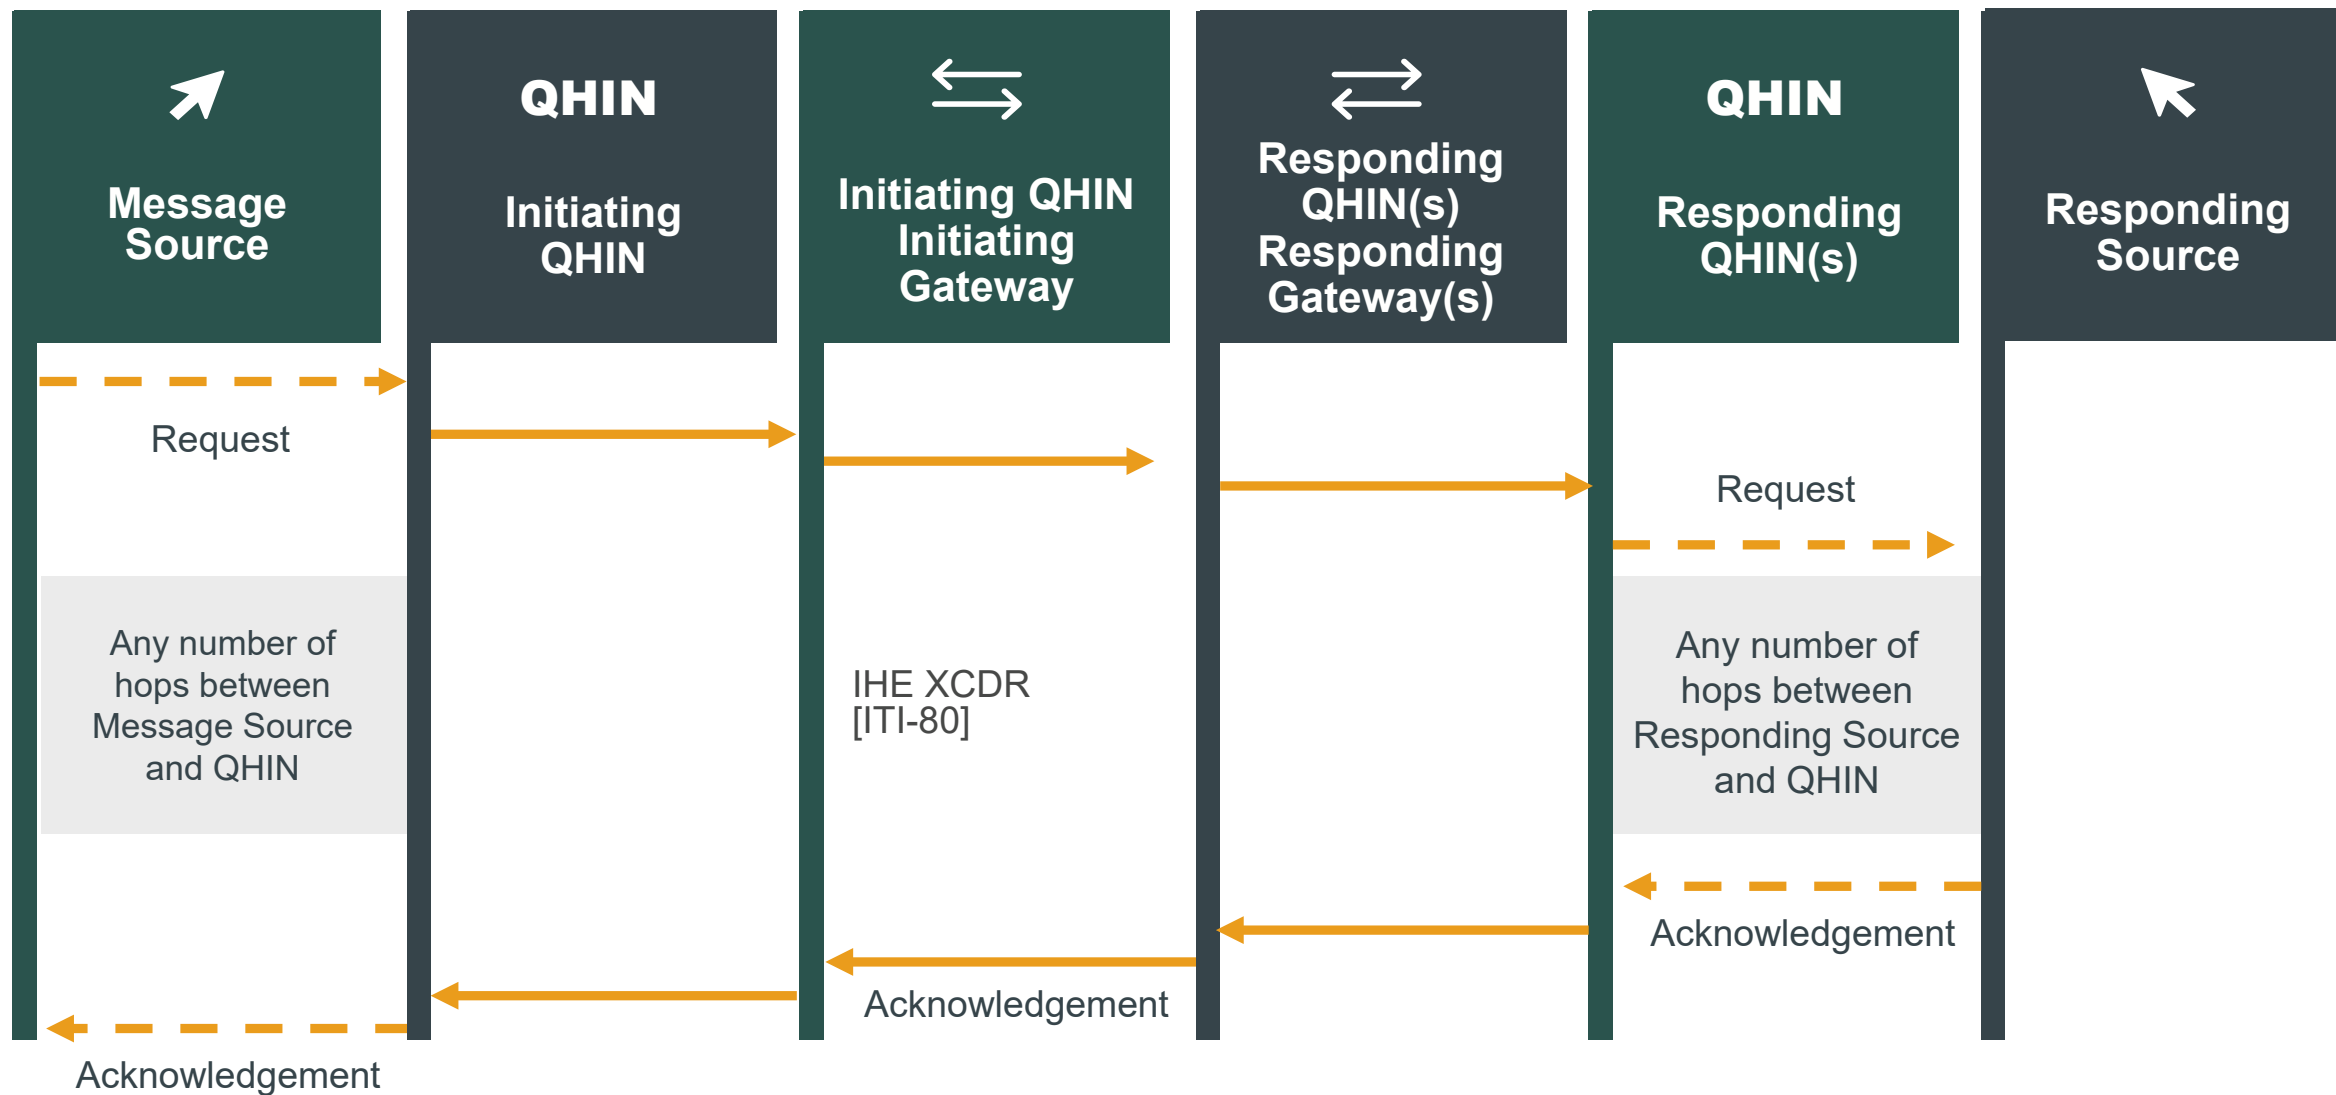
Message Source

QHIN

Initiating QHIN

Initiating QHIN Initiating Gateway

Responding QHIN(s) Responding Gateway(s)

QHIN

Responding QHIN(s)

Responding Source

Request

Any number of hops between Message Source and QHIN

IHE XCDR [ITI-80]

Request

Any number of hops between Responding Source and QHIN

Acknowledgement

Acknowledgement

Acknowledgement